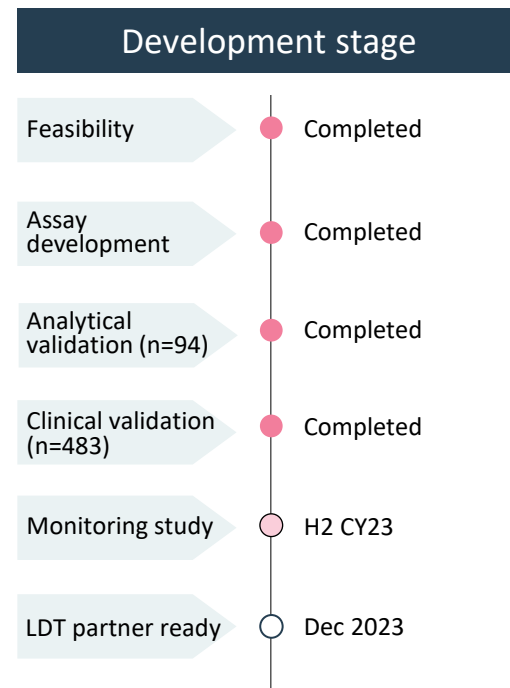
Development stage

| | |
|---|---|
| Feasibility | Completed |
| Assay development | Completed |
| Analytical validation (n=94) | Completed |
| Clinical validation (n=483) | Completed |
| Monitoring study | H2 CY23 |
| LDT partner ready | Dec 2023 |